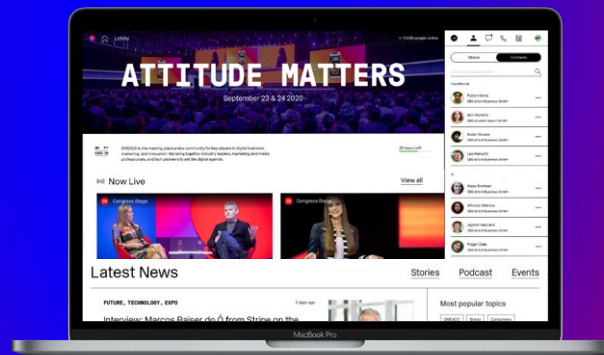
Lobby

ATTITUDE MATTERS

September 23 & 24 2020

Global

Contacts

Now Live

View all

Congress Stage

Congress Stage

Latest News

Stories

Podcast

Events

FUTURE, TECHNOLOGY, EXPO

Interview: Marcos Raiser do Ó from Stripe on the

Most popular topics

MacBook Pro